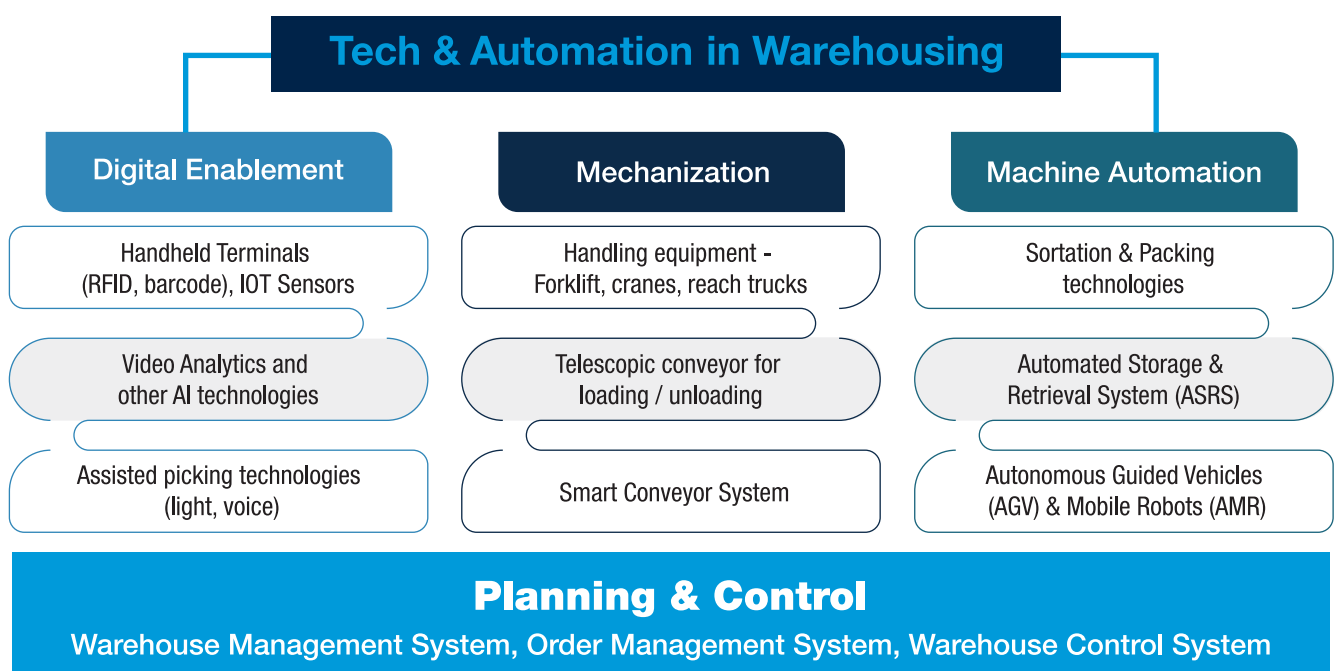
Tech & Automation in Warehousing

Digital Enablement

Handheld Terminals (RFID, barcode), IOT Sensors

Video Analytics and other AI technologies

Assisted picking technologies (light, voice)

Mechanization

Handling equipment - Forklift, cranes, reach trucks

Telescopic conveyor for loading / unloading

Smart Conveyor System

Machine Automation

Sortation & Packing technologies

Automated Storage & Retrieval System (ASRS)

Autonomous Guided Vehicles (AGV) & Mobile Robots (AMR)

Planning & Control

Warehouse Management System, Order Management System, Warehouse Control System